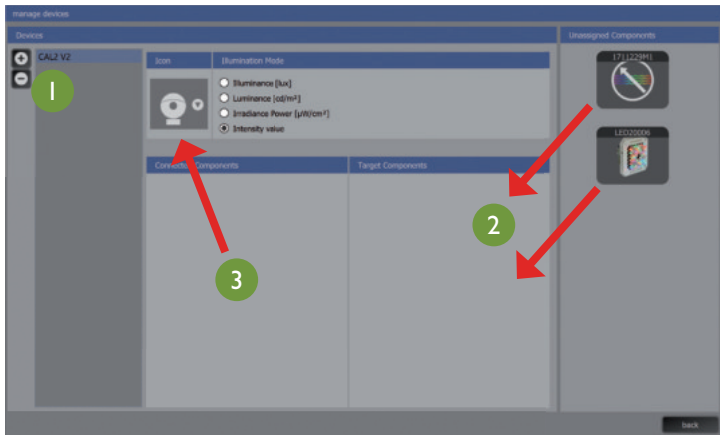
manage devices

Devices

CAL2 V2

1

Icon

Illumination Mode

Illuminance [lux]

Luminance [cd/m²]

Irradiance Power [µW/cm²]

Intensity value

Connected Components

Target Components

3

2

Unassigned Components

171J229M1

LED20006

back